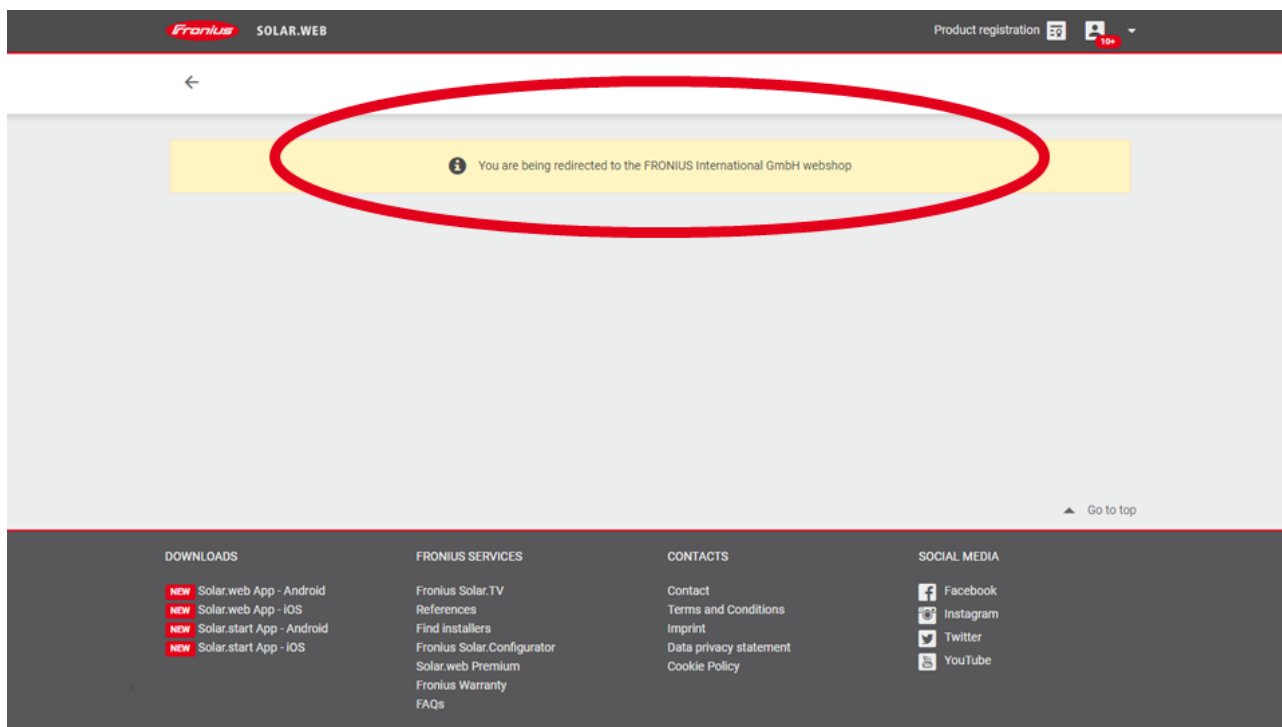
Fronius SOLAR.WEB

Product registration 10+

←

You are being redirected to the FRONIUS International GmbH webshop

Go to top

DOWNLOADS

NEW Solar.web App - Android
NEW Solar.web App - iOS
NEW Solar.start App - Android
NEW Solar.start App - iOS

FRONIUS SERVICES

Fronius Solar.TV
References
Find installers
Fronius Solar.Configurator
Solar.web Premium
Fronius Warranty
FAQs

CONTACTS

Contact
Terms and Conditions
Imprint
Data privacy statement
Cookie Policy

SOCIAL MEDIA

Facebook
Instagram
Twitter
YouTube